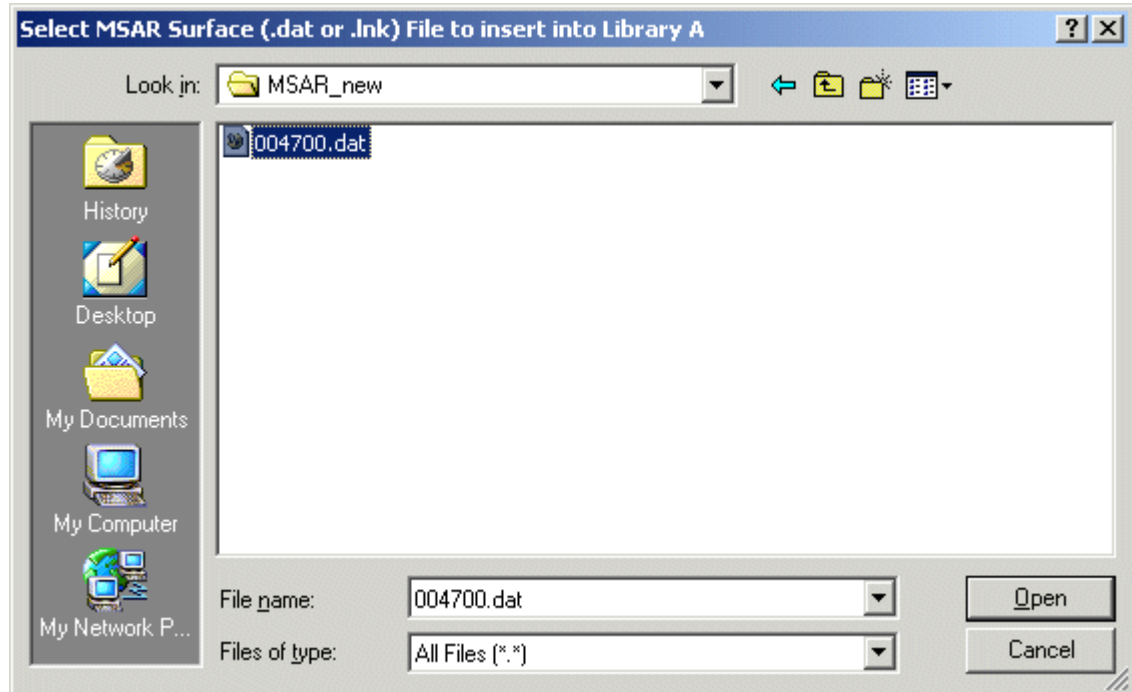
Select MSAR Surface (.dat or .lnk) File to insert into Library A

?

X

Look in: MSAR_new

004700.dat

History

Desktop

My Documents

My Computer

My Network P...

File name: 004700.dat

Files of type: All Files (*.*)

Open

Cancel